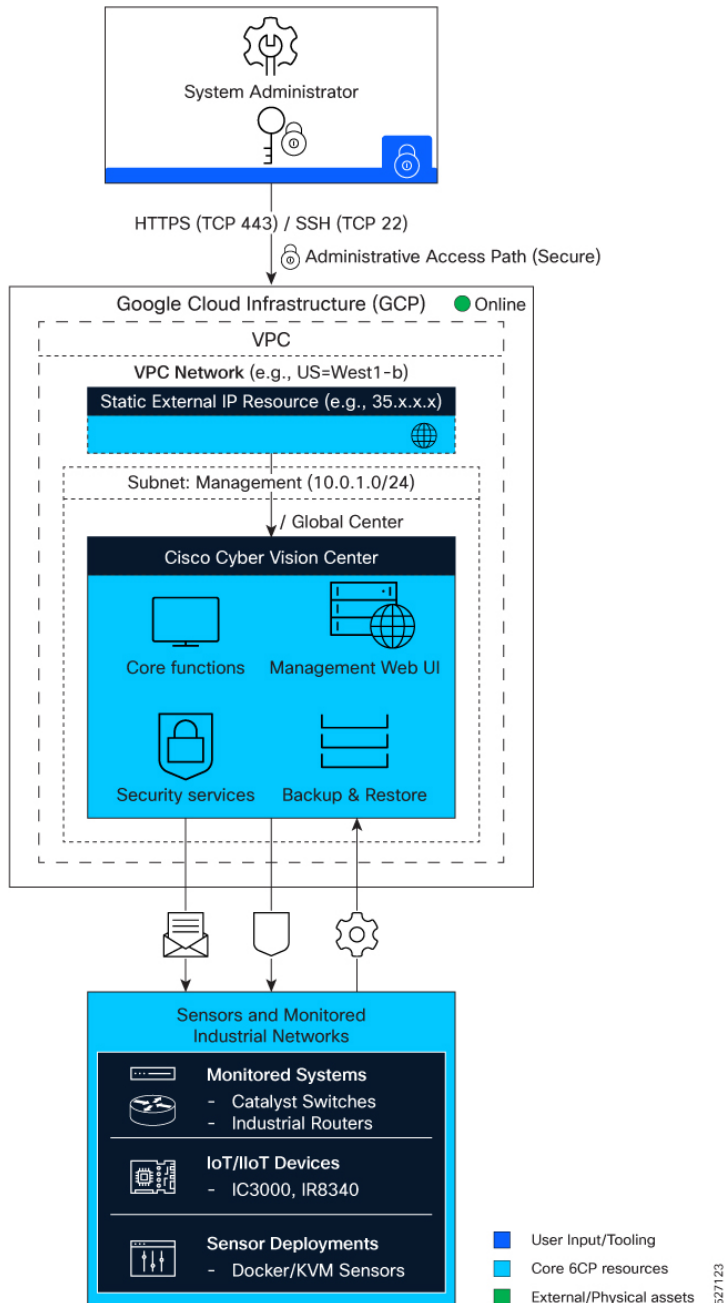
System Administrator

HTTPS (TCP 443) / SSH (TCP 22)

Administrative Access Path (Secure)

Google Cloud Infrastructure (GCP)

Online

VPC

VPC Network (e.g., US=West1-b)

Static External IP Resource (e.g., 35.x.x.x)

Subnet: Management (10.0.1.0/24)

/ Global Center

Cisco Cyber Vision Center

Core functions

Management Web UI

Security services

Backup & Restore

Sensors and Monitored Industrial Networks

Monitored Systems
- Catalyst Switches
- Industrial Routers

IoT/IIoT Devices
- IC3000, IR8340

Sensor Deployments
- Docker/KVM Sensors

User Input/Tooling

Core 6CP resources

External/Physical assets

527123